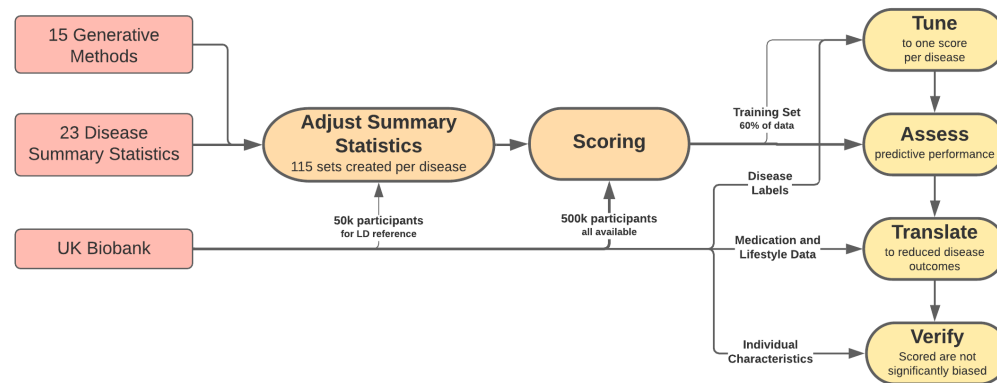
15 Generative Methods

23 Disease Summary Statistics

UK Biobank

Adjust Summary Statistics
115 sets created per disease

50k participants
for LD reference

Scoring

500k participants
all available

Training Set
60% of data

Disease Labels

Medication and Lifestyle Data

Individual Characteristics

Tune
to one score per disease

Assess
predictive performance

Translate
to reduced disease outcomes

Verify
Scored are not significantly biased